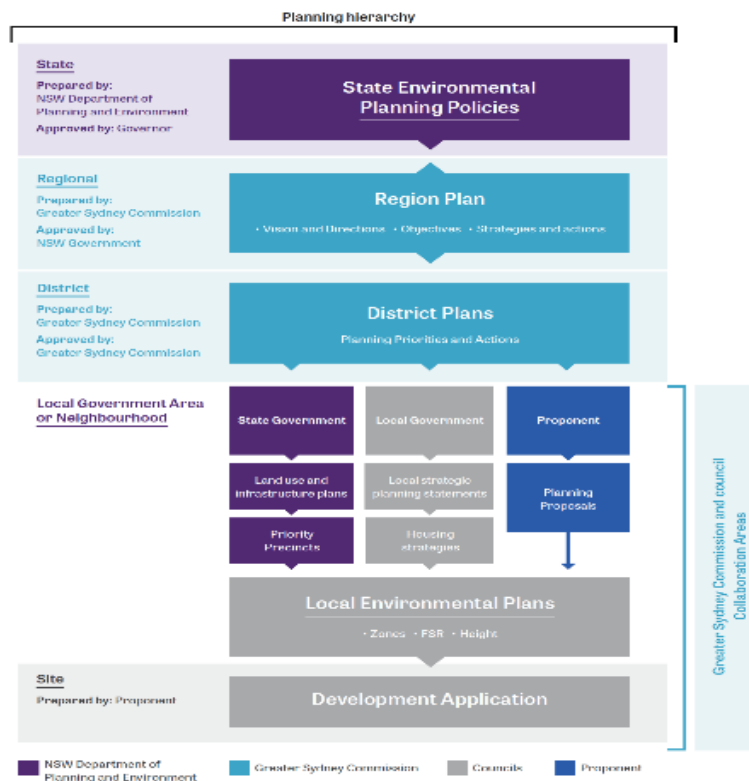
Planning hierarchy

State
Prepared by: NSW Department of Planning and Environment
Approved by: Governor

State Environmental Planning Policies

Regional
Prepared by: Greater Sydney Commission
Approved by: NSW Government

Region Plan
• Vision and Directions • Objectives • Strategies and actions

District
Prepared by: Greater Sydney Commission
Approved by: Greater Sydney Commission

District Plans
Planning Priorities and Actions

Local Government Area or Neighbourhood

State Government
Land use and infrastructure plans
Priority Precincts

Local Government
Local strategic planning statements
Housing strategies

Proponent
Planning Proposals

Local Environmental Plans
• Zones • FSR • Height

Greater Sydney Commission and council Collaboration Areas

Site
Prepared by: Proponent

Development Application

NSW Department of Planning and Environment
Greater Sydney Commission
Councils
Proponent